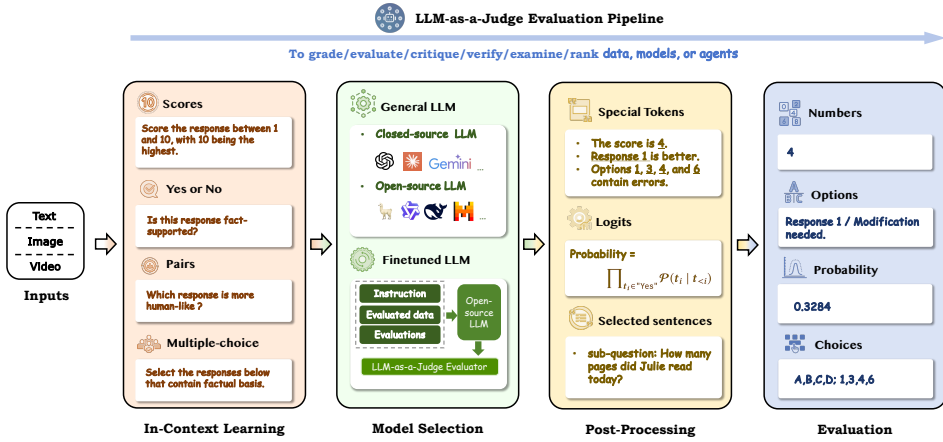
LLM-as-a-Judge Evaluation Pipeline

To grade/evaluate/critique/verify/examine/rank data, models, or agents

Text
Image
Video

Inputs

10 Scores

Score the response between 1 and 10, with 10 being the highest.

Yes or No

Is this response fact-supported?

Pairs

Which response is more human-like?

Multiple-choice

Select the responses below that contain factual basis.

In-Context Learning

General LLM

• Closed-source LLM

Gemini ...

• Open-source LLM

...

Finetuned LLM

Instruction

Evaluated data

Evaluations

Open-source LLM

LLM-as-a-Judge Evaluator

Model Selection

Special Tokens

• The score is 4.
• Response 1 is better.
• Options 1, 3, 4, and 6 contain errors.

Logits

Probability =

$\prod_{t_i \in \text{"Yes"}} \mathcal{P}(t_i \mid t_{<i})$

Selected sentences

• sub-question: How many pages did Julie read today?

Post-Processing

Numbers

4

Options

Response 1 / Modification needed.

Probability

0.3284

Choices

A,B,C,D; 1,3,4,6

Evaluation